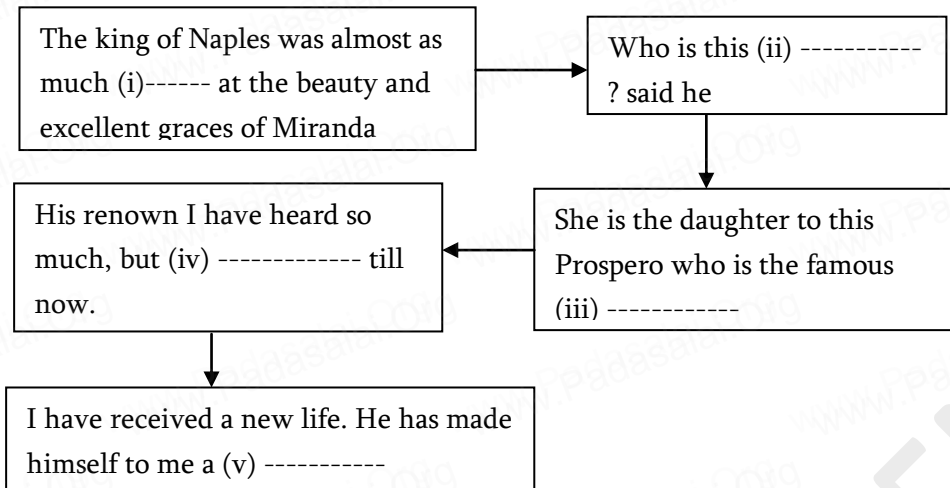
The king of Naples was almost as much (i)------ at the beauty and excellent graces of Miranda

Who is this (ii) ----------- ? said he

She is the daughter to this Prospero who is the famous (iii) ------------

His renown I have heard so much, but (iv) ------------- till now.

I have received a new life. He has made himself to me a (v) -----------

www.Padasalai.Org